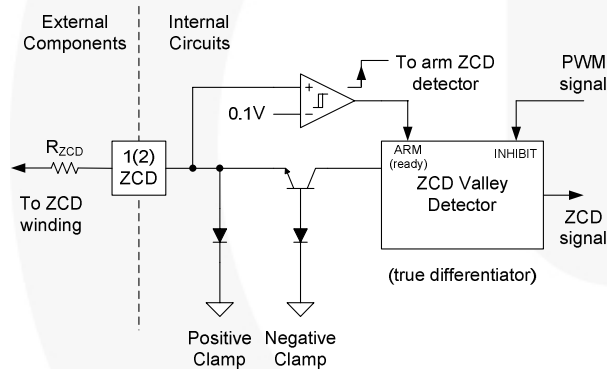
External Components

Internal Circuits

To arm ZCD detector

PWM signal

+

−

0.1V

$R_{ZCD}$

1(2) ZCD

ARM (ready)

INHIBIT

ZCD Valley Detector

To ZCD winding

ZCD signal

(true differentiator)

Positive Clamp

Negative Clamp